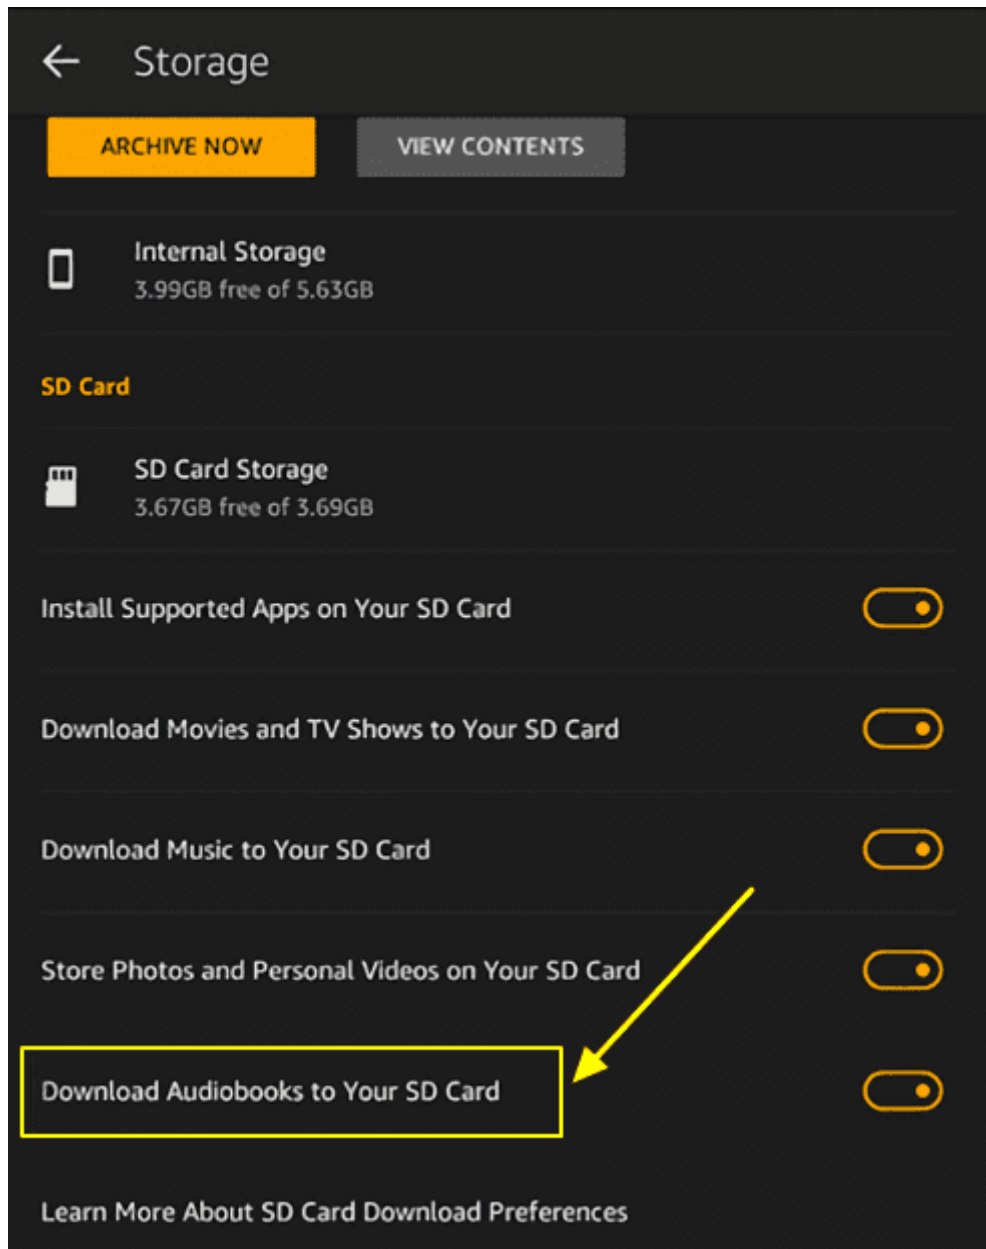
Storage

ARCHIVE NOW

VIEW CONTENTS

Internal Storage
3.99GB free of 5.63GB

SD Card

SD Card Storage
3.67GB free of 3.69GB

Install Supported Apps on Your SD Card

Download Movies and TV Shows to Your SD Card

Download Music to Your SD Card

Store Photos and Personal Videos on Your SD Card

Download Audiobooks to Your SD Card

Learn More About SD Card Download Preferences